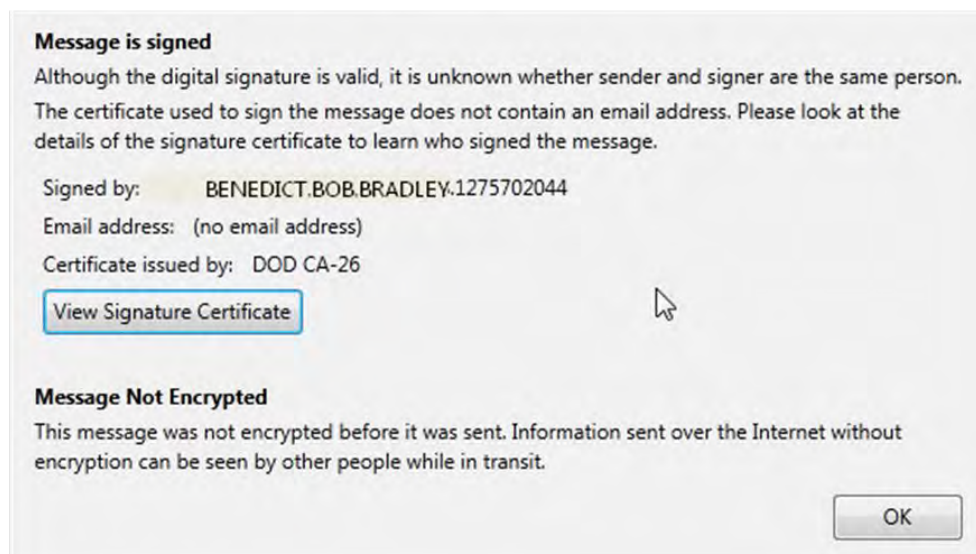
**Message is signed**

Although the digital signature is valid, it is unknown whether sender and signer are the same person. The certificate used to sign the message does not contain an email address. Please look at the details of the signature certificate to learn who signed the message.

Signed by: BENEDICT.BOB.BRADLEY.1275702044

Email address: (no email address)

Certificate issued by: DOD CA-26

View Signature Certificate

**Message Not Encrypted**

This message was not encrypted before it was sent. Information sent over the Internet without encryption can be seen by other people while in transit.

OK